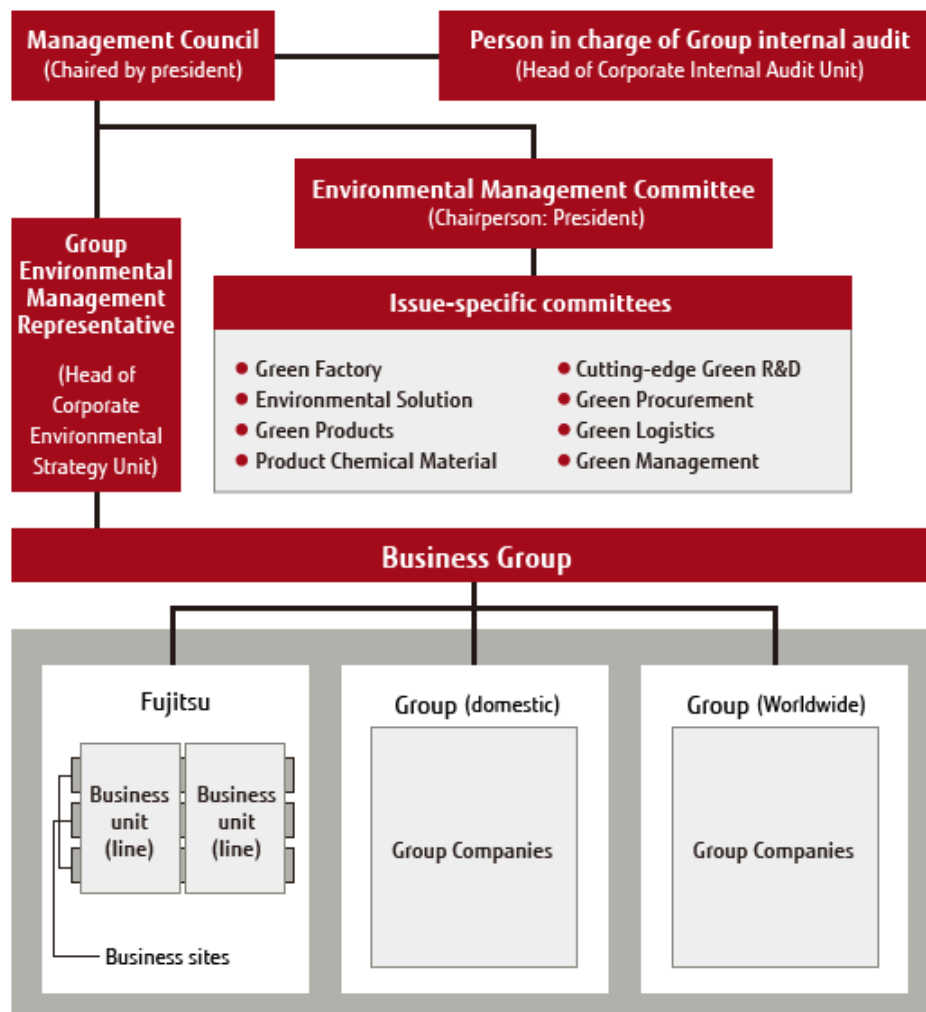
Management Council
(Chaired by president)

Person in charge of Group internal audit
(Head of Corporate Internal Audit Unit)

Environmental Management Committee
(Chairperson: President)

Group Environmental Management Representative

(Head of Corporate Environmental Strategy Unit)

Issue-specific committees

- Green Factory
- Environmental Solution
- Green Products
- Product Chemical Material

- Cutting-edge Green R&D
- Green Procurement
- Green Logistics
- Green Management

Business Group

Fujitsu

Business unit (line)

Business unit (line)

Business sites

Group (domestic)

Group Companies

Group (Worldwide)

Group Companies